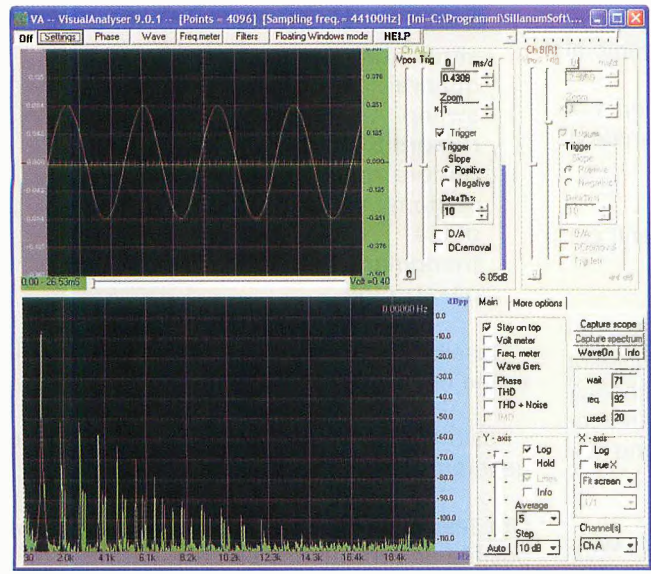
VA -- VisualAnalyser 9.0.1 -- [Points = 4096] [Sampling freq. = 44100Hz] [Ini=C:\Programmi\SillanumSoft\...

Off Settings Phase Wave Freq meter Filters Floating Windows mode HELP

0.376
0.251
0.125
0.000
-0.125
-0.251
-0.376
-0.501

0.00 - 26.53mS Volt = 0.40

Ch A(L)
Vpos Trig
0 ms/d
0.4308
Zoom
x 1
Trigger
Trigger
Slope
Positive
Negative
Delta Th%
10
D/A
DCremoval
0
-6.05dB

Ch B(R)
Trigger
Trigger
Slope
Positive
Negative
D/A
DCremoval

dBpp
0.00000 Hz
0.0
-10.0
-20.0
-30.0
-40.0
-50.0
-60.0
-70.0
-80.0
-90.0
-100.0
-110.0
Hz
2.0k 4.1k 6.1k 8.2k 10.2k 12.3k 14.3k 16.4k 18.4k

Main More options
Stay on top
Volt meter
Freq. meter
Wave Gen.
Phase
THD
THD + Noise
Capture scope
Capture spectrum
WaveOn Info
wait 71
req. 92
used 20
Y - axis
Log
Hold
Info
Average
5
Step
10 dB
Auto
X - axis
Log
true X
Fit screen
Channel(s)
Ch A